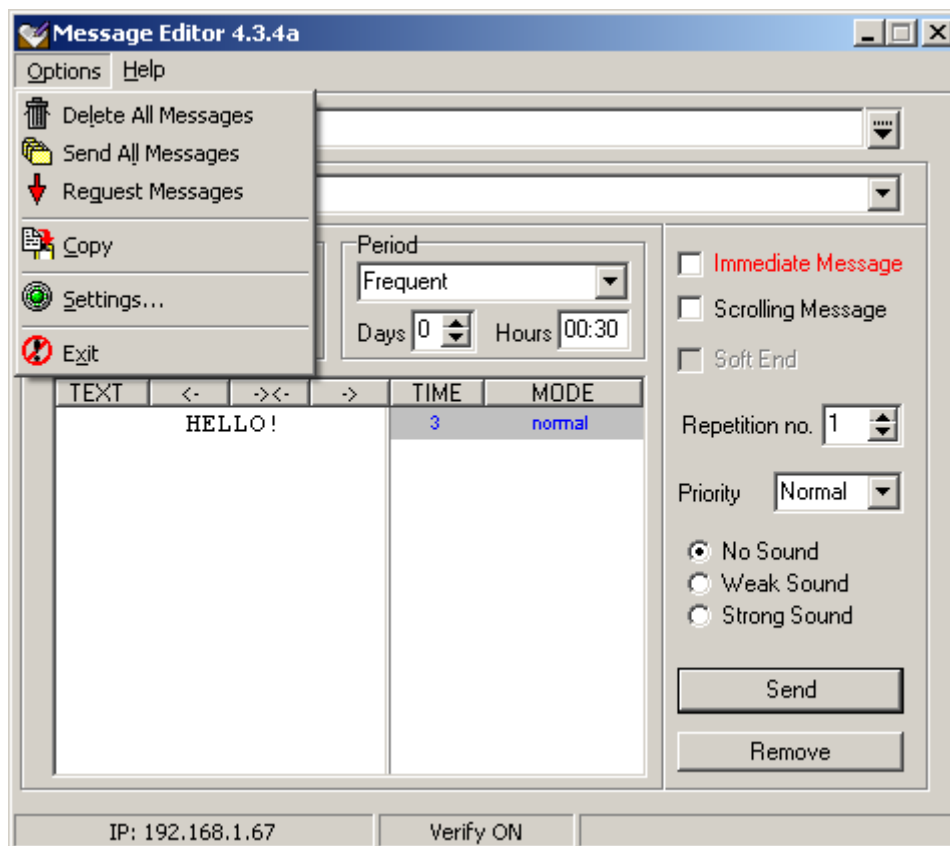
Message Editor 4.3.4a

Options Help

Delete All Messages
Send All Messages
Request Messages
Copy
Settings...
Exit

Period
Frequent
Days 0
Hours 00:30

| TEXT | <- | -><- | -> | TIME | MODE |
|---|---|---|---|---|---|
| HELLO! | | | | 3 | normal |

Immediate Message
Scrolling Message
Soft End

Repetition no. 1

Priority Normal

No Sound
Weak Sound
Strong Sound

Send

Remove

IP: 192.168.1.67
Verify ON